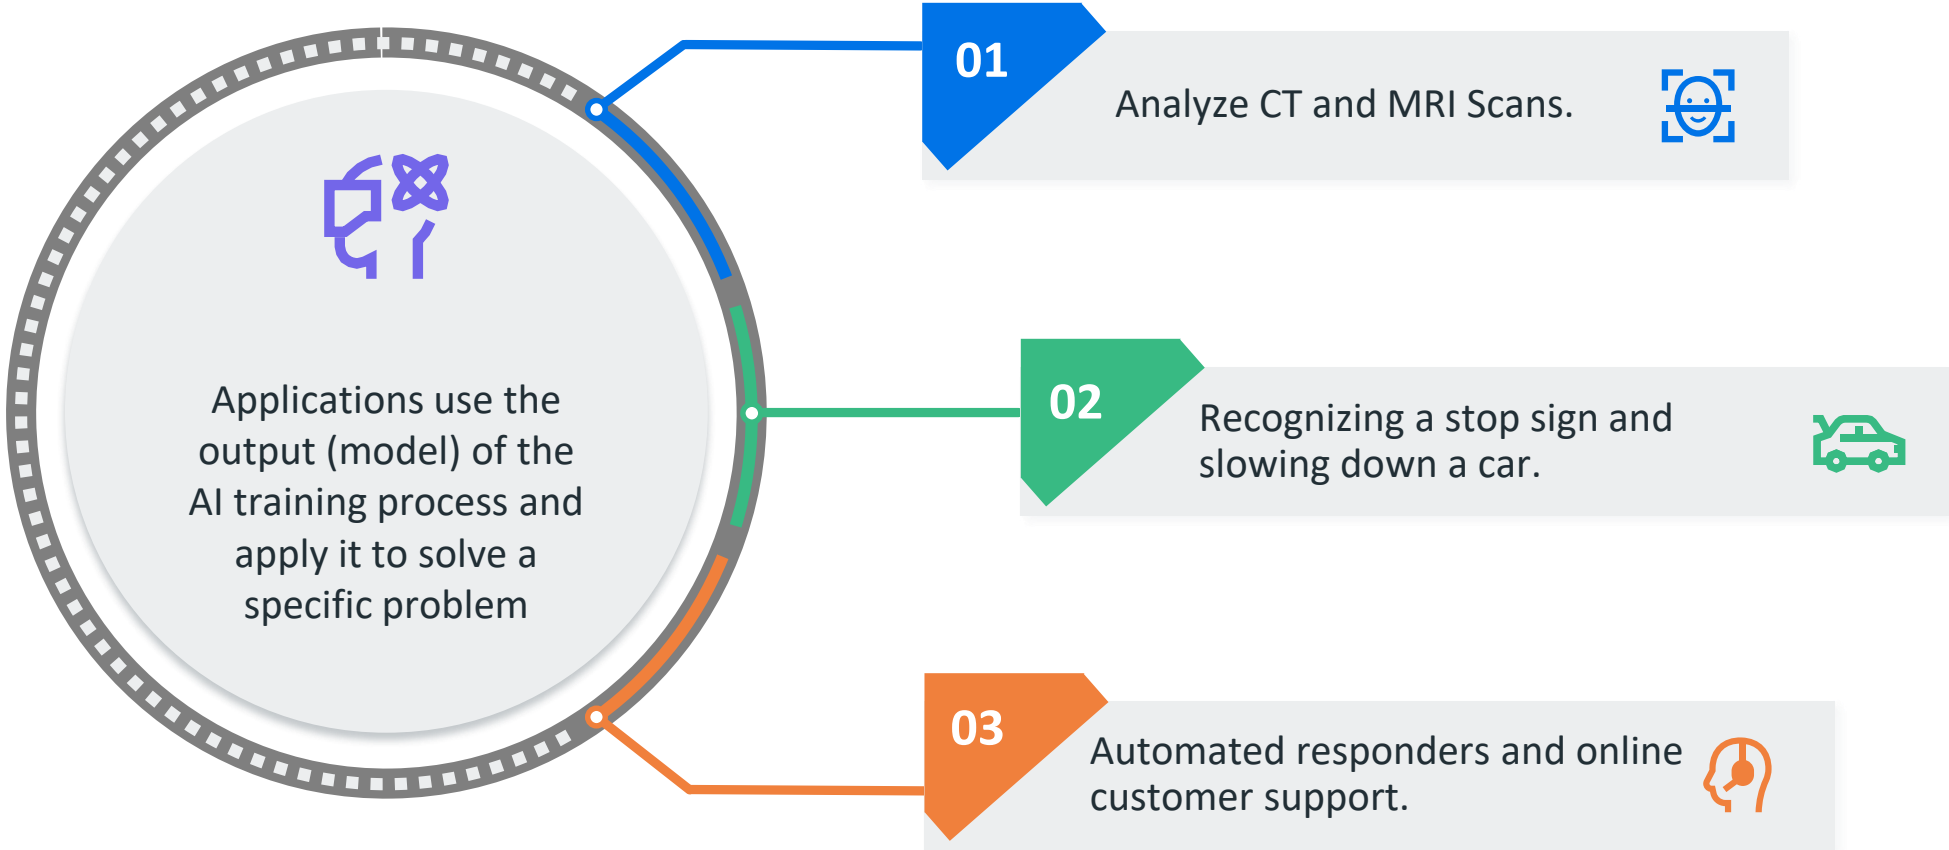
Applications use the output (model) of the AI training process and apply it to solve a specific problem

01

Analyze CT and MRI Scans.

02

Recognizing a stop sign and slowing down a car.

03

Automated responders and online customer support.